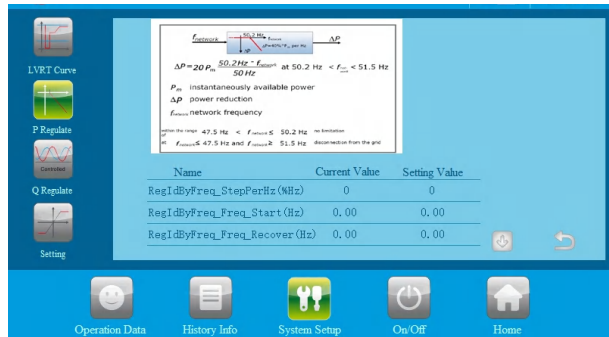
LVRT Curve

P Regulate

Controlled

Q Regulate

Setting

$f_{network}$ 50.2 Hz $f_{network}$ $\Delta P$

$\Delta P = 20\,P_m \frac{50.2\,Hz - f_{network}}{50\,Hz}$ at 50.2 Hz $< f_{network} <$ 51.5 Hz

$P_m$ instantaneously available power

$\Delta P$ power reduction

$f_{network}$ network frequency

within the range of 47.5 Hz $< f_{network} \leq$ 50.2 Hz no limitation

at $f_{network} \leq$ 47.5 Hz and $f_{network} \geq$ 51.5 Hz disconnection from the grid

| Name | Current Value | Setting Value |
|---|---|---|
| RegIdByFreq_StepPerHz(%Hz) | 0 | 0 |
| RegIdByFreq_Freq_Start(Hz) | 0.00 | 0.00 |
| RegIdByFreq_Freq_Recover(Hz) | 0.00 | 0.00 |

Operation Data History Info System Setup On/Off Home